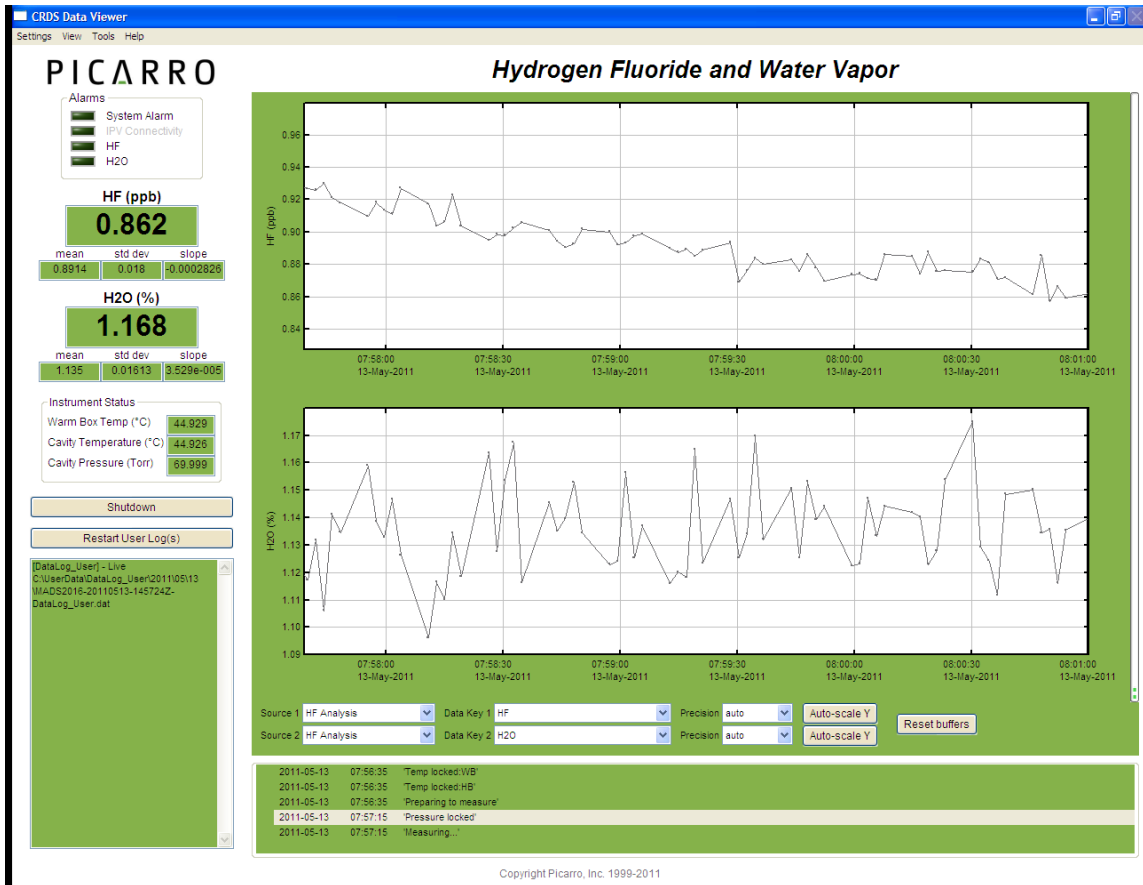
CRDS Data Viewer

Settings View Tools Help

PICARRO

Hydrogen Fluoride and Water Vapor

Alarms
System Alarm
IPV Connectivity
HF
H2O

HF (ppb)
0.862
| mean | std dev | slope |
|---|---|---|
| 0.8914 | 0.018 | -0.0002826 |

H2O (%)
1.168
| mean | std dev | slope |
|---|---|---|
| 1.135 | 0.01613 | 3.529e-005 |

Instrument Status
Warm Box Temp (°C) 44.929
Cavity Temperature (°C) 44.926
Cavity Pressure (Torr) 69.999

Shutdown

Restart User Log(s)

[DataLog_User] - Live C:\UserData\DataLog_User\2011\05\13 MADS2016-20110513-145724Z-DataLog_User.dat

HF (ppb)
0.96
0.94
0.92
0.90
0.88
0.86
0.84
07:58:00 13-May-2011
07:58:30 13-May-2011
07:59:00 13-May-2011
07:59:30 13-May-2011
08:00:00 13-May-2011
08:00:30 13-May-2011
08:01:00 13-May-2011

H2O (%)
1.17
1.16
1.15
1.14
1.13
1.12
1.11
1.10
1.09
07:58:00 13-May-2011
07:58:30 13-May-2011
07:59:00 13-May-2011
07:59:30 13-May-2011
08:00:00 13-May-2011
08:00:30 13-May-2011
08:01:00 13-May-2011

Source 1 HF Analysis Data Key 1 HF Precision auto Auto-scale Y
Source 2 HF Analysis Data Key 2 H2O Precision auto Auto-scale Y
Reset buffers

2011-05-13 07:56:35 'Temp locked:WB'
2011-05-13 07:56:35 'Temp locked:HB'
2011-05-13 07:56:35 'Preparing to measure'
2011-05-13 07:57:15 'Pressure locked'
2011-05-13 07:57:15 'Measuring...'

Copyright Picarro, Inc. 1999-2011